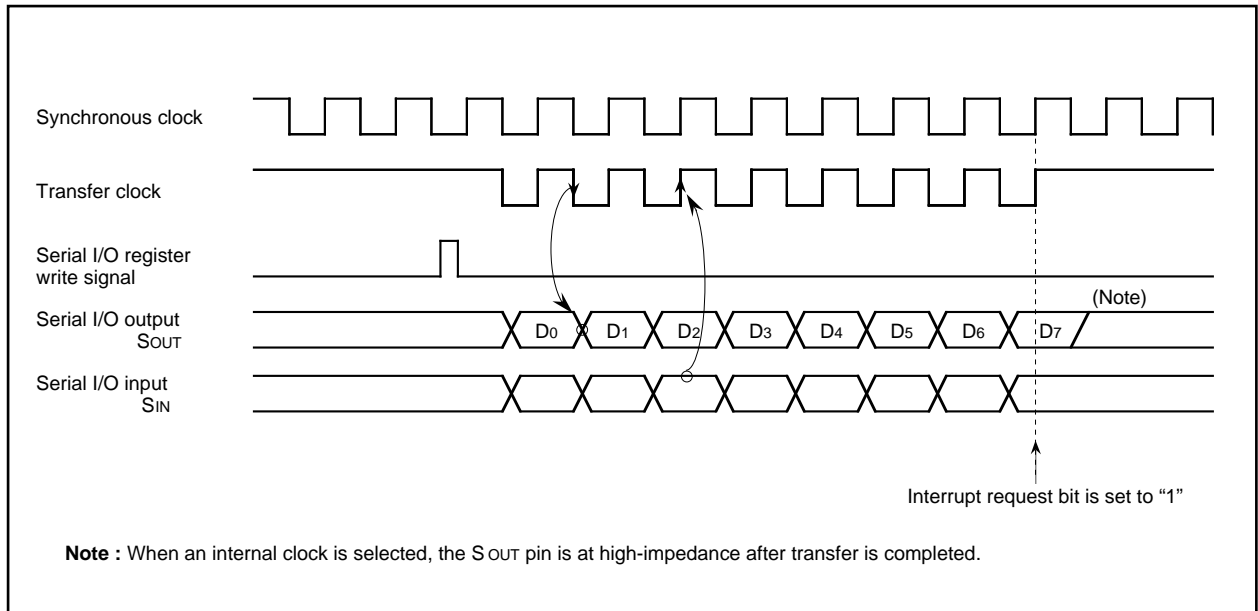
Synchronous clock

Transfer clock

Serial I/O register write signal

Serial I/O output SOUT

Serial I/O input SIN

(Note)

$D_0$ $D_1$ $D_2$ $D_3$ $D_4$ $D_5$ $D_6$ $D_7$

Interrupt request bit is set to "1"

**Note :** When an internal clock is selected, the S OUT pin is at high-impedance after transfer is completed.